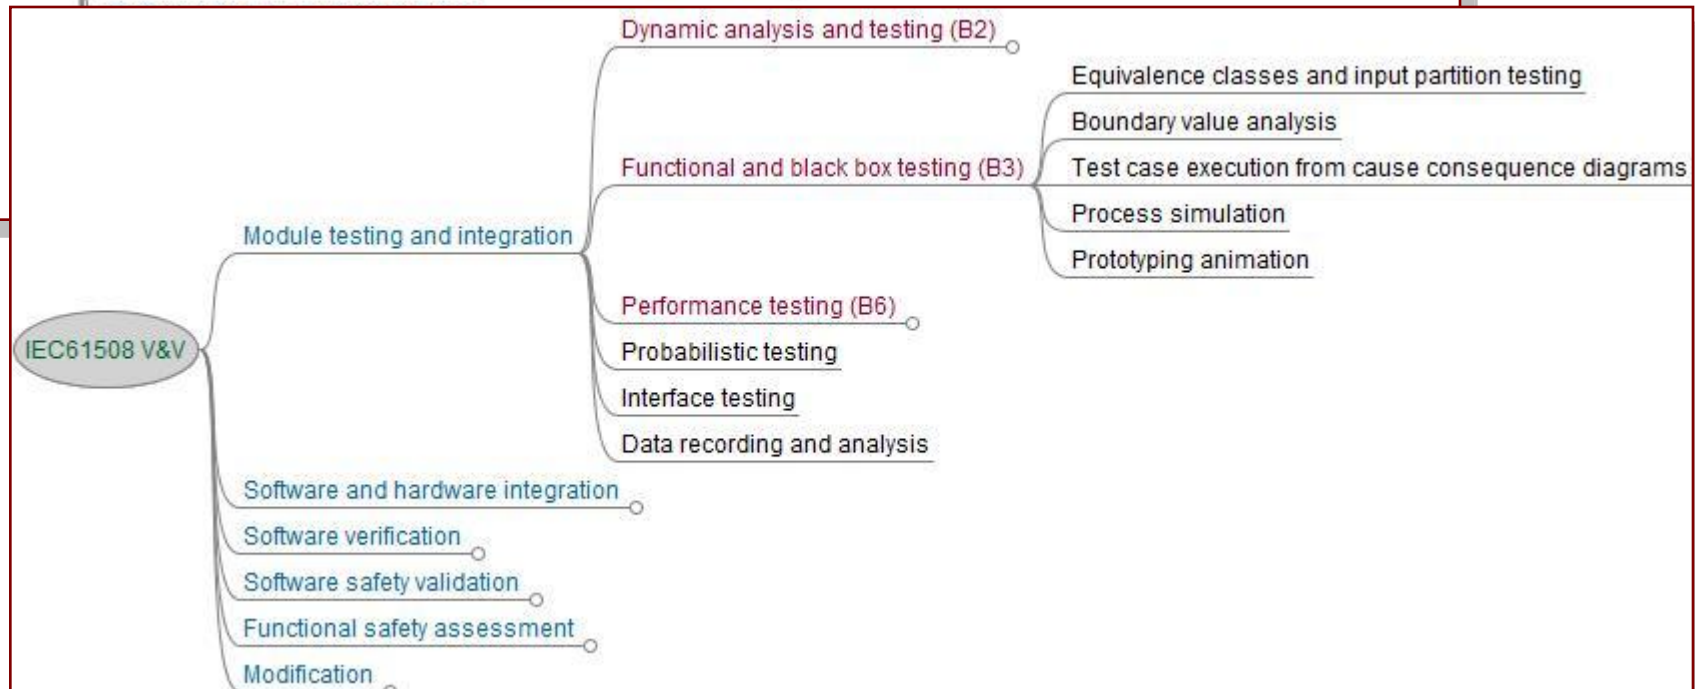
IEC61508 V&V

Module testing and integration

Dynamic analysis and testing (B2)

Functional and black box testing (B3)

Equivalence classes and input partition testing

Boundary value analysis

Test case execution from cause consequence diagrams

Process simulation

Prototyping animation

Performance testing (B6)

Probabilistic testing

Interface testing

Data recording and analysis

Software and hardware integration

Software verification

Software safety validation

Functional safety assessment

Modification